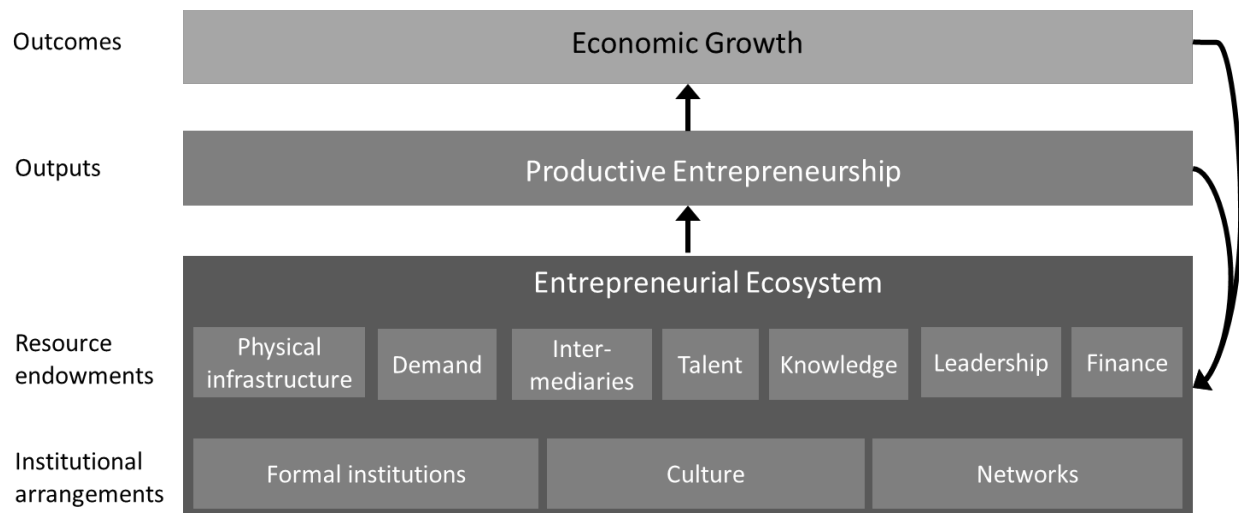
Outcomes

Economic Growth

Outputs

Productive Entrepreneurship

Entrepreneurial Ecosystem

Resource endowments

Physical infrastructure

Demand

Intermediaries

Talent

Knowledge

Leadership

Finance

Institutional arrangements

Formal institutions

Culture

Networks